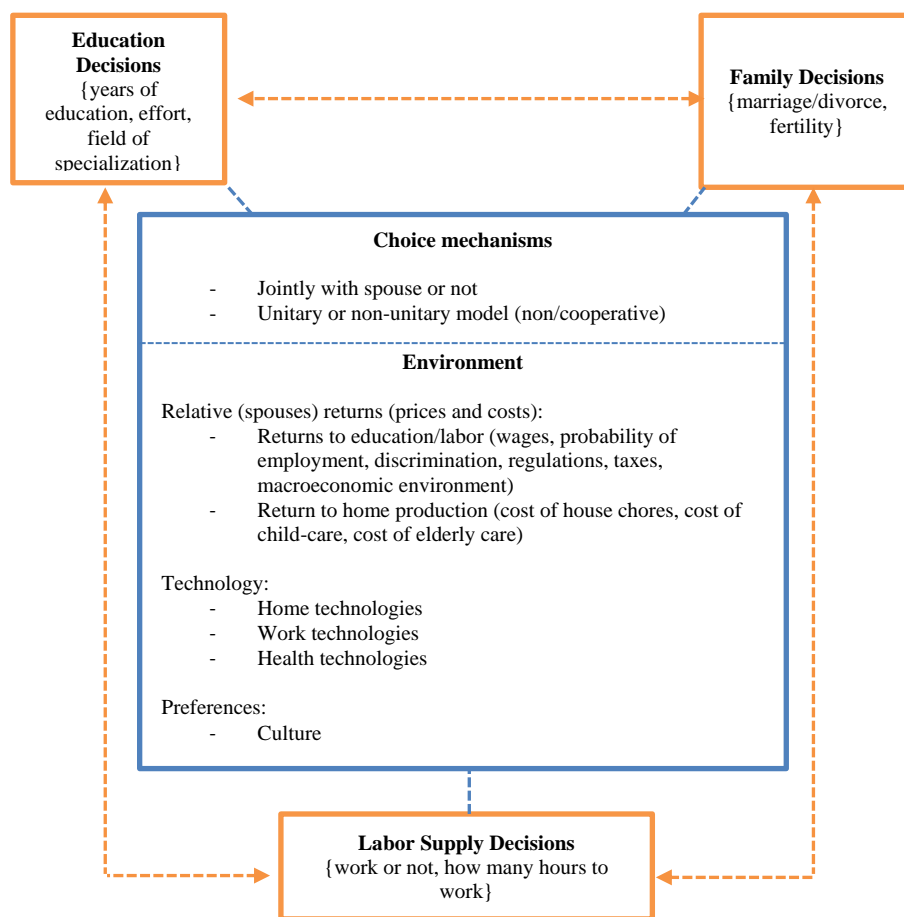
**Education Decisions**
{years of education, effort, field of specialization}

**Family Decisions**
{marriage/divorce, fertility}

**Choice mechanisms**

- Jointly with spouse or not
- Unitary or non-unitary model (non/cooperative)

**Environment**

Relative (spouses) returns (prices and costs):
- Returns to education/labor (wages, probability of employment, discrimination, regulations, taxes, macroeconomic environment)
- Return to home production (cost of house chores, cost of child-care, cost of elderly care)

Technology:
- Home technologies
- Work technologies
- Health technologies

Preferences:
- Culture

**Labor Supply Decisions**
{work or not, how many hours to work}